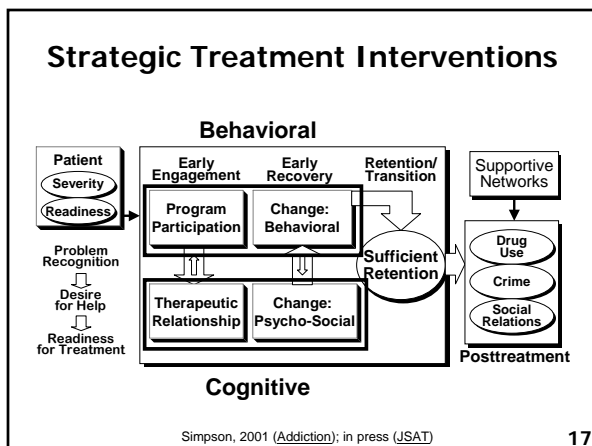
Strategic Treatment Interventions

Behavioral

Patient
Severity
Readiness

Problem Recognition
Desire for Help
Readiness for Treatment

Early Engagement
Early Recovery
Retention/ Transition

Program Participation
Change: Behavioral

Sufficient Retention

Therapeutic Relationship
Change: Psycho-Social

Cognitive

Supportive Networks

Drug Use
Crime
Social Relations

Posttreatment

Simpson, 2001 (Addiction); in press (JSAT)

17